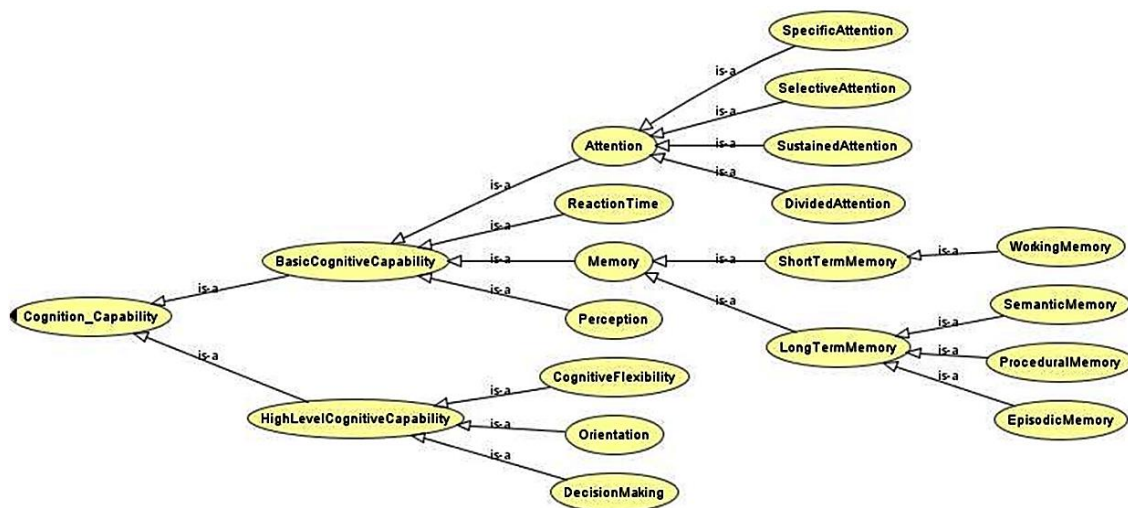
SpecificAttention

is-a

SelectiveAttention

is-a

Attention

is-a

SustainedAttention

is-a

is-a

DividedAttention

ReactionTime

is-a

BasicCognitiveCapability

is-a

Memory

is-a

ShortTermMemory

is-a

WorkingMemory

is-a

is-a

is-a

SemanticMemory

Cognition_Capability

Perception

is-a

LongTermMemory

is-a

ProceduralMemory

is-a

is-a

EpisodicMemory

is-a

CognitiveFlexibility

HighLevelCognitiveCapability

is-a

Orientation

is-a

DecisionMaking